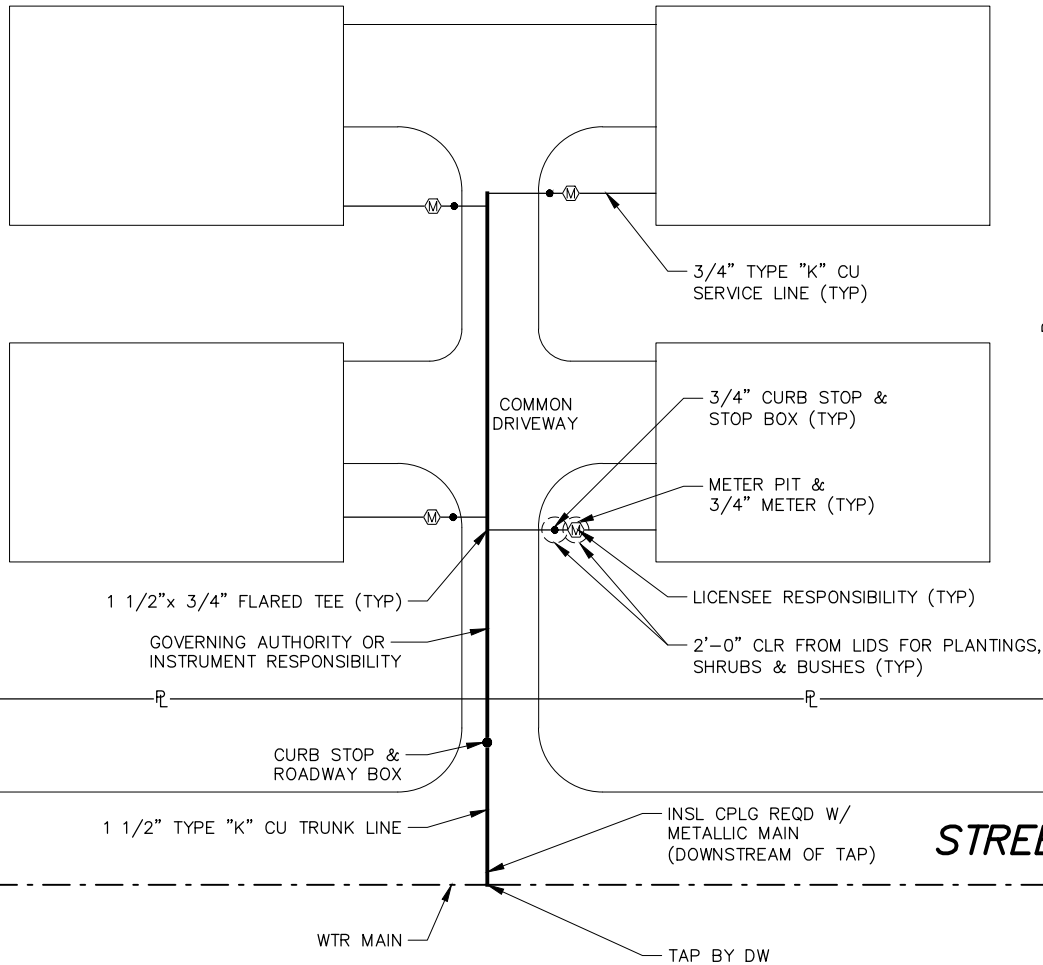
M

M

3/4" TYPE "K" CU SERVICE LINE (TYP)

COMMON DRIVEWAY

3/4" CURB STOP & STOP BOX (TYP)

M

METER PIT & 3/4" METER (TYP)

M

1 1/2"x 3/4" FLARED TEE (TYP)

LICENSEE RESPONSIBILITY (TYP)

GOVERNING AUTHORITY OR INSTRUMENT RESPONSIBILITY

2'-0" CLR FROM LIDS FOR PLANTINGS, SHRUBS & BUSHES (TYP)

PL

PL

CURB STOP & ROADWAY BOX

1 1/2" TYPE "K" CU TRUNK LINE

INSL CPLG REQD W/ METALLIC MAIN (DOWNSTREAM OF TAP)

STRE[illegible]

WTR MAIN

TAP BY DW